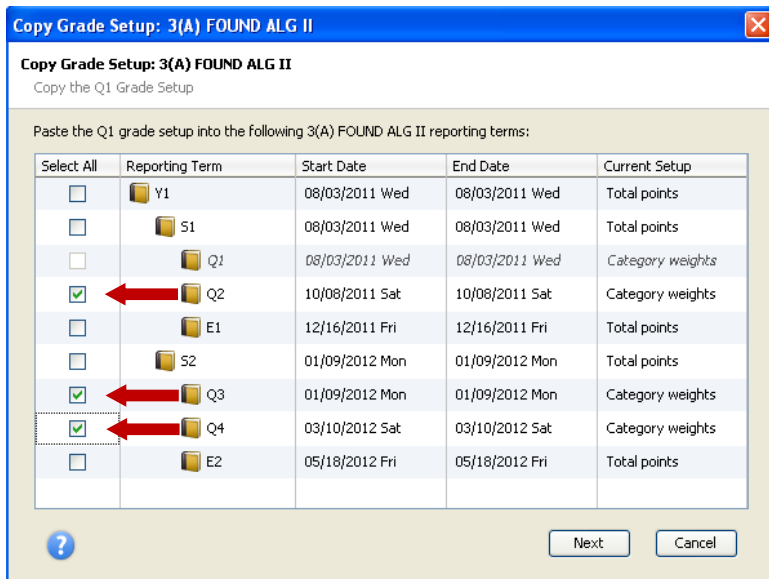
Copy Grade Setup: 3(A) FOUND ALG II

Copy Grade Setup: 3(A) FOUND ALG II
Copy the Q1 Grade Setup

Paste the Q1 grade setup into the following 3(A) FOUND ALG II reporting terms:

| Select All | Reporting Term | Start Date | End Date | Current Setup |
|---|---|---|---|---|
| ☐ | Y1 | 08/03/2011 Wed | 08/03/2011 Wed | Total points |
| ☐ | S1 | 08/03/2011 Wed | 08/03/2011 Wed | Total points |
| ☐ | Q1 | 08/03/2011 Wed | 08/03/2011 Wed | Category weights |
| ☑ | Q2 | 10/08/2011 Sat | 10/08/2011 Sat | Category weights |
| ☐ | E1 | 12/16/2011 Fri | 12/16/2011 Fri | Total points |
| ☐ | S2 | 01/09/2012 Mon | 01/09/2012 Mon | Total points |
| ☑ | Q3 | 01/09/2012 Mon | 01/09/2012 Mon | Category weights |
| ☑ | Q4 | 03/10/2012 Sat | 03/10/2012 Sat | Category weights |
| ☐ | E2 | 05/18/2012 Fri | 05/18/2012 Fri | Total points |

Next Cancel